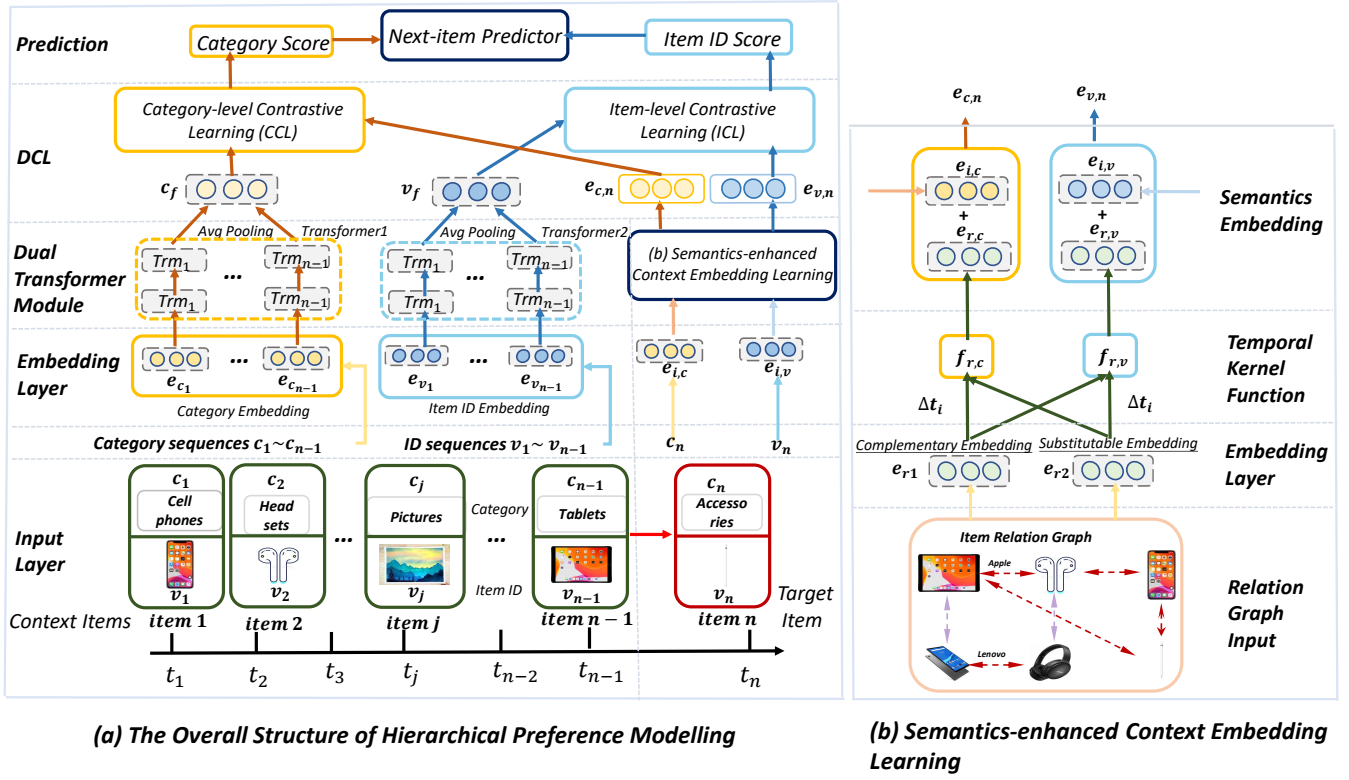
Prediction

Category Score

Next-item Predictor

Item ID Score

Category-level Contrastive Learning (CCL)

Item-level Contrastive Learning (ICL)

DCL

$c_f$

$v_f$

$e_{c,n}$

$e_{v,n}$

Avg Pooling

Transformer1

Avg Pooling

Transformer2

Dual Transformer Module

$Trm_1$ ... $Trm_{n-1}$

$Trm_1$ ... $Trm_{n-1}$

$Trm_1$ ... $Trm_{n-1}$

$Trm_1$ ... $Trm_{n-1}$

(b) Semantics-enhanced Context Embedding Learning

Embedding Layer

$e_{c_1}$ ... $e_{c_{n-1}}$

Category Embedding

$e_{v_1}$ ... $e_{v_{n-1}}$

Item ID Embedding

$e_{i,c}$

$e_{i,v}$

Category sequences $c_1 \sim c_{n-1}$

ID sequences $v_1 \sim v_{n-1}$

$c_n$

$v_n$

Input Layer

$c_1$ Cell phones $v_1$

$c_2$ Head sets $v_2$

...

$c_j$ Pictures $v_j$

Category

...

Item ID

$c_{n-1}$ Tablets $v_{n-1}$

$c_n$ Accesso ries $v_n$

Context Items

item 1

item 2

item j

item n − 1

item n

Target Item

$t_1$ $t_2$ $t_3$ $t_j$ $t_{n-2}$ $t_{n-1}$ $t_n$

(a) The Overall Structure of Hierarchical Preference Modelling

$e_{c,n}$

$e_{v,n}$

$e_{i,c}$ + $e_{r,c}$

$e_{i,v}$ + $e_{r,v}$

Semantics Embedding

$f_{r,c}$

$f_{r,v}$

$\Delta t_i$

$\Delta t_i$

Temporal Kernel Function

Complementary Embedding

Substitutable Embedding

$e_{r1}$

$e_{r2}$

Embedding Layer

Item Relation Graph

Apple

Lenovo

Relation Graph Input

(b) Semantics-enhanced Context Embedding Learning